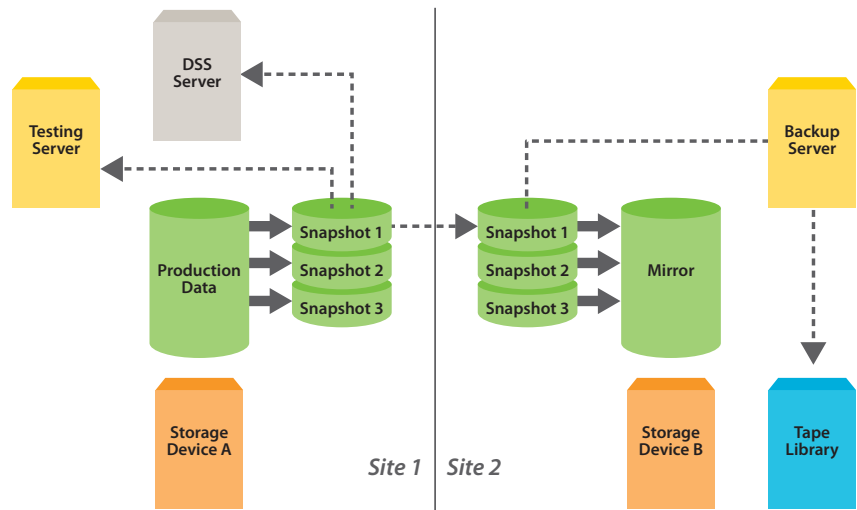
DSS Server

Testing Server

Production Data

Snapshot 1

Snapshot 2

Snapshot 3

Storage Device A

Site 1

Site 2

Snapshot 1

Snapshot 2

Snapshot 3

Mirror

Backup Server

Storage Device B

Tape Library